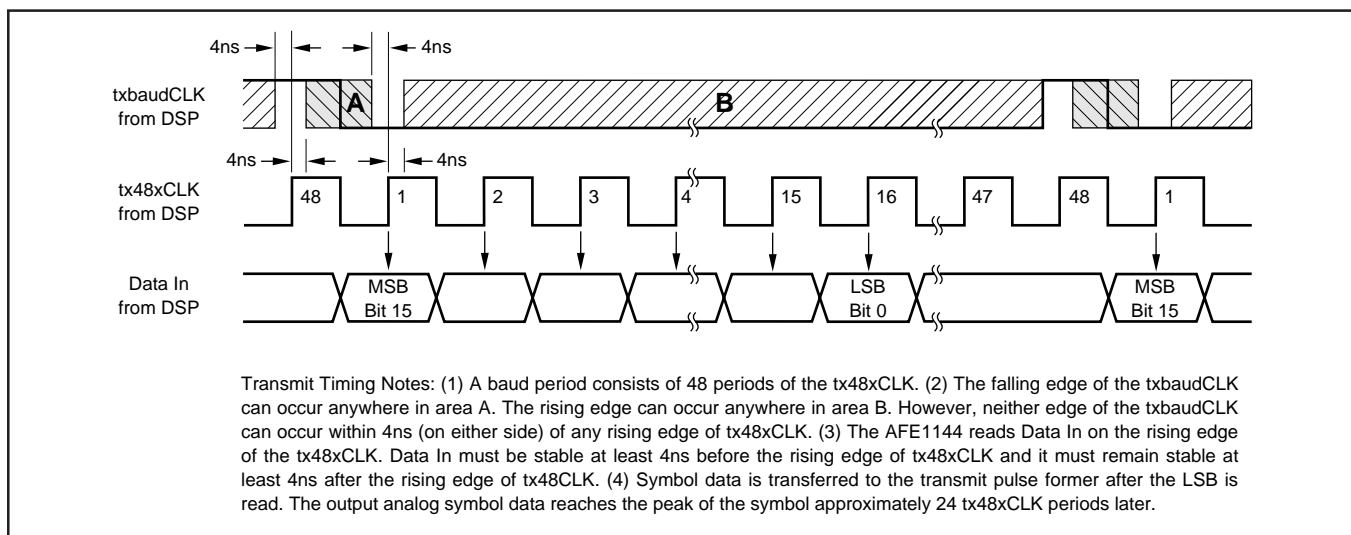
4ns 4ns

txbaudCLK from DSP

A

B

4ns 4ns

tx48xCLK from DSP

48 1 2 3 4 15 16 47 48 1

Data In from DSP

MSB Bit 15

LSB Bit 0

MSB Bit 15

Transmit Timing Notes: (1) A baud period consists of 48 periods of the tx48xCLK. (2) The falling edge of the txbaudCLK can occur anywhere in area A. The rising edge can occur anywhere in area B. However, neither edge of the txbaudCLK can occur within 4ns (on either side) of any rising edge of tx48xCLK. (3) The AFE1144 reads Data In on the rising edge of the tx48xCLK. Data In must be stable at least 4ns before the rising edge of tx48xCLK and it must remain stable at least 4ns after the rising edge of tx48CLK. (4) Symbol data is transferred to the transmit pulse former after the LSB is read. The output analog symbol data reaches the peak of the symbol approximately 24 tx48xCLK periods later.